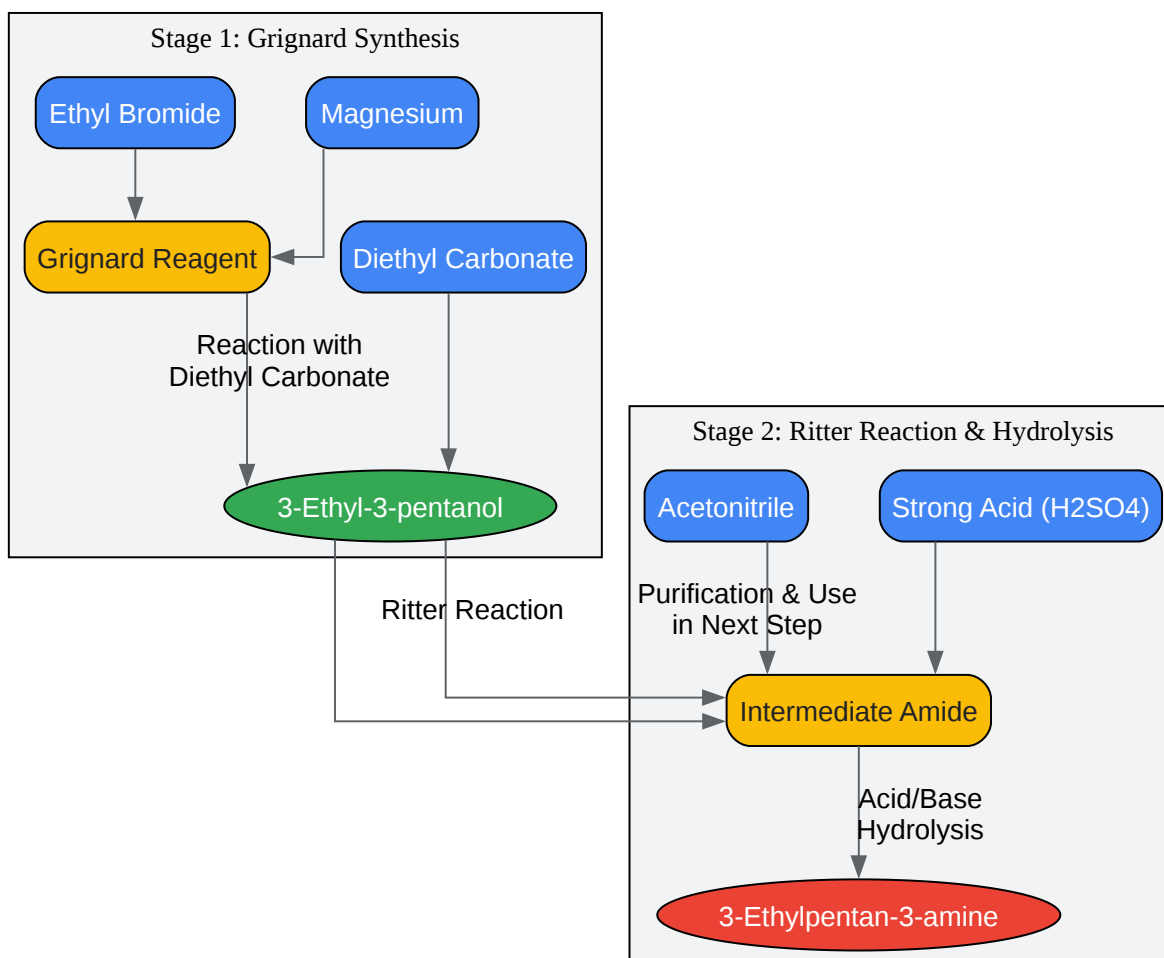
Stage 1: Grignard Synthesis

Ethyl Bromide

Magnesium

Grignard Reagent

Diethyl Carbonate

Reaction with Diethyl Carbonate

3-Ethyl-3-pentanol

Stage 2: Ritter Reaction & Hydrolysis

Acetonitrile

Strong Acid (H2SO4)

Ritter Reaction

Purification & Use in Next Step

Intermediate Amide

Acid/Base Hydrolysis

3-Ethylpentan-3-amine